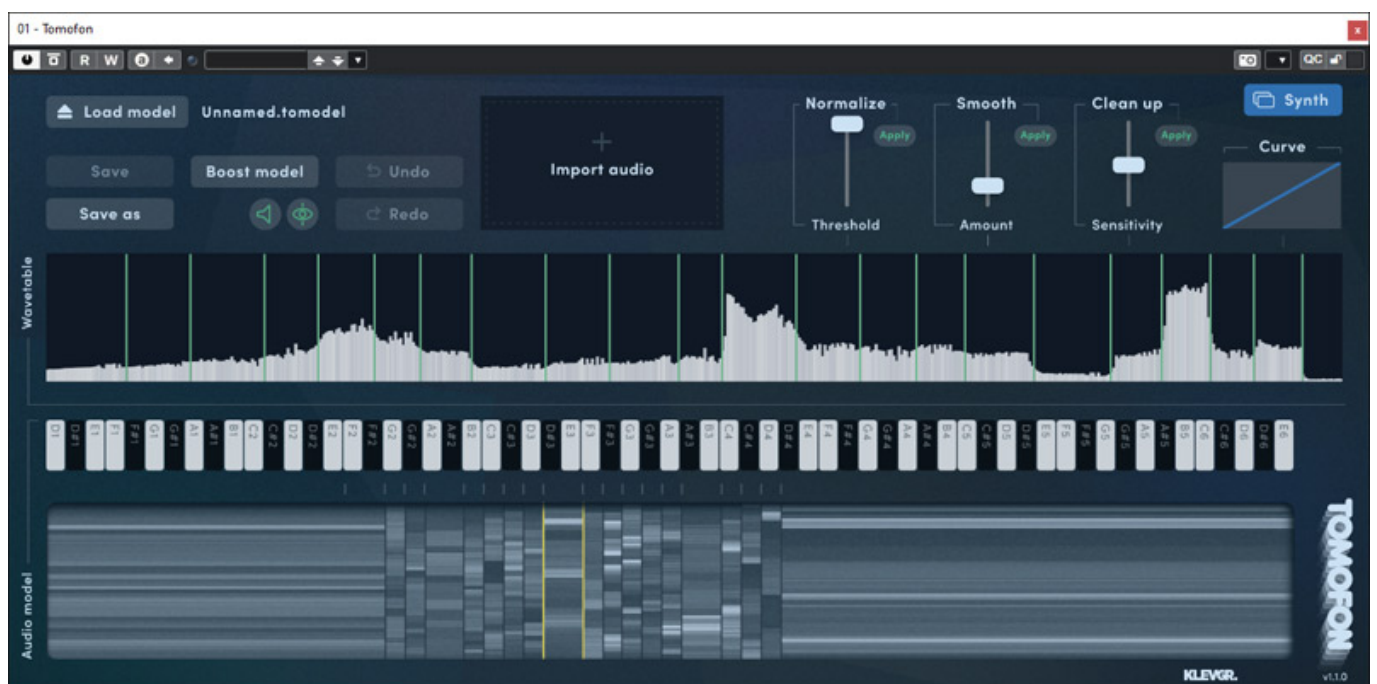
01 - Tomofon

R W

QC

Load model Unnamed.tomodel

Save Boost model Undo

Save as Redo

Import audio

Normalize Apply Threshold

Smooth Apply Amount

Clean up Apply Sensitivity

Synth

Curve

Wavetable

D1 D#1 E1 F1 F#1 G1 G#1 A1 A#1 B1 C2 C#2 D2 D#2 E2 F2 F#2 G2 G#2 A2 A#2 B2 C3 C#3 D3 D#3 E3 F3 F#3 G3 G#3 A3 A#3 B3 C4 C#4 D4 D#4 E4 F4 F#4 G4 G#4 A4 A#4 B4 C5 C#5 D5 D#5 E5 F5 F#5 G5 G#5 A5 A#5 B5 C6 C#6 D6 D#6 E6

Audio model

TOMOFON

KLEVGR.

v1.1.0